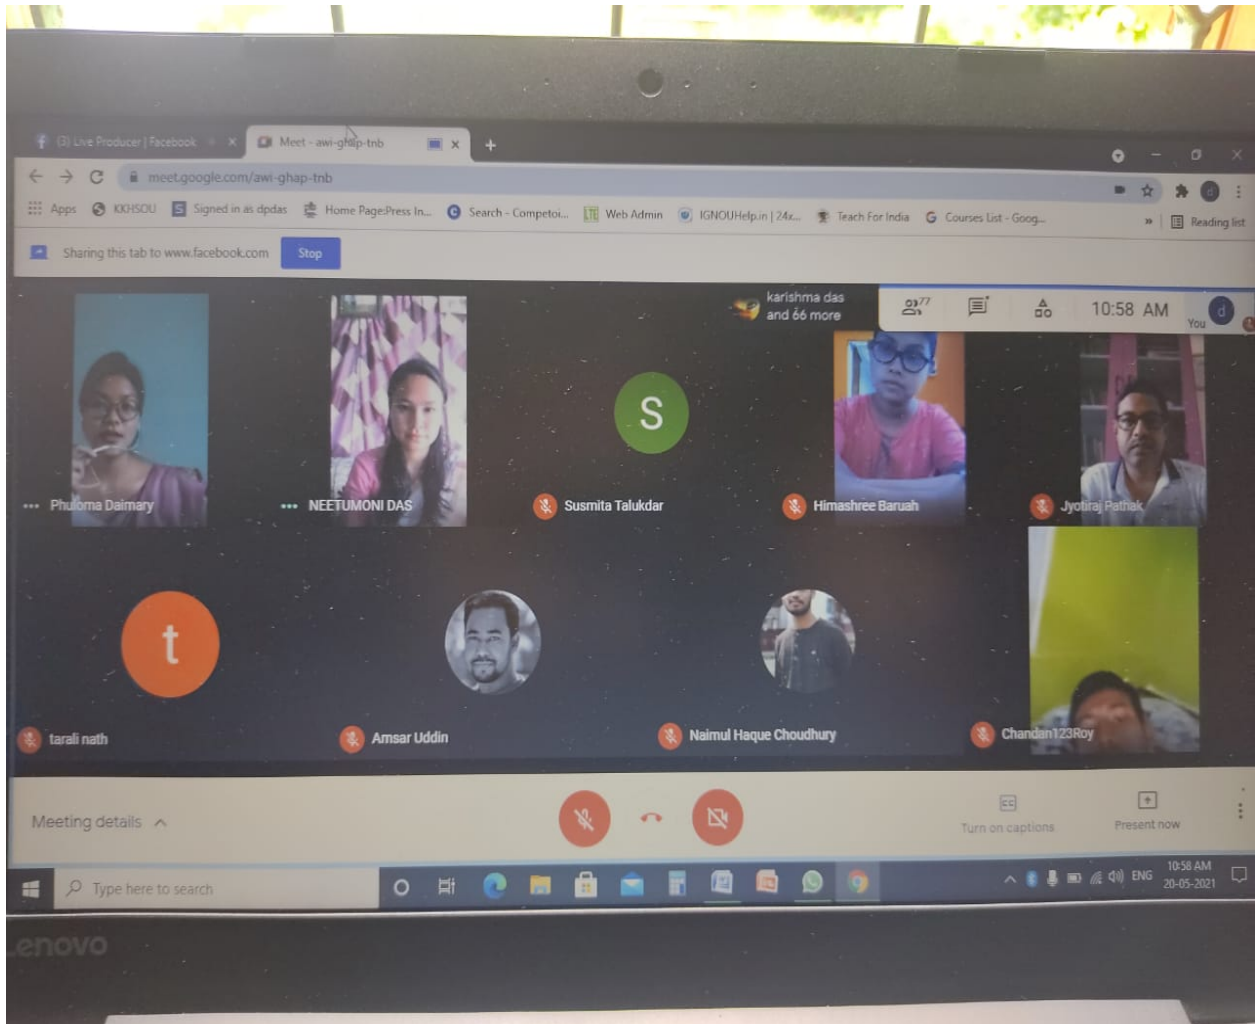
(3) Live Producer | Facebook
Meet - awi-ghap-tnb
meet.google.com/awi-ghap-tnb
Apps KKHSOU Signed in as dpdas Home Page:Press In... Search - Competo... Web Admin IGNOUHelp.in | 24x... Teach For India Courses List - Goog... Reading list
Sharing this tab to www.facebook.com Stop
karishma das and 66 more
77
10:58 AM
You
S
Phuloma Daimary
NEETUMONI DAS
Susmita Talukdar
Himashree Baruah
Jyotiraj Pathak
t
tarali nath
Amsar Uddin
Naimul Haque Choudhury
Chandan123Roy
Meeting details
Turn on captions
Present now
Type here to search
ENG
10:58 AM
20-05-2021
Lenovo